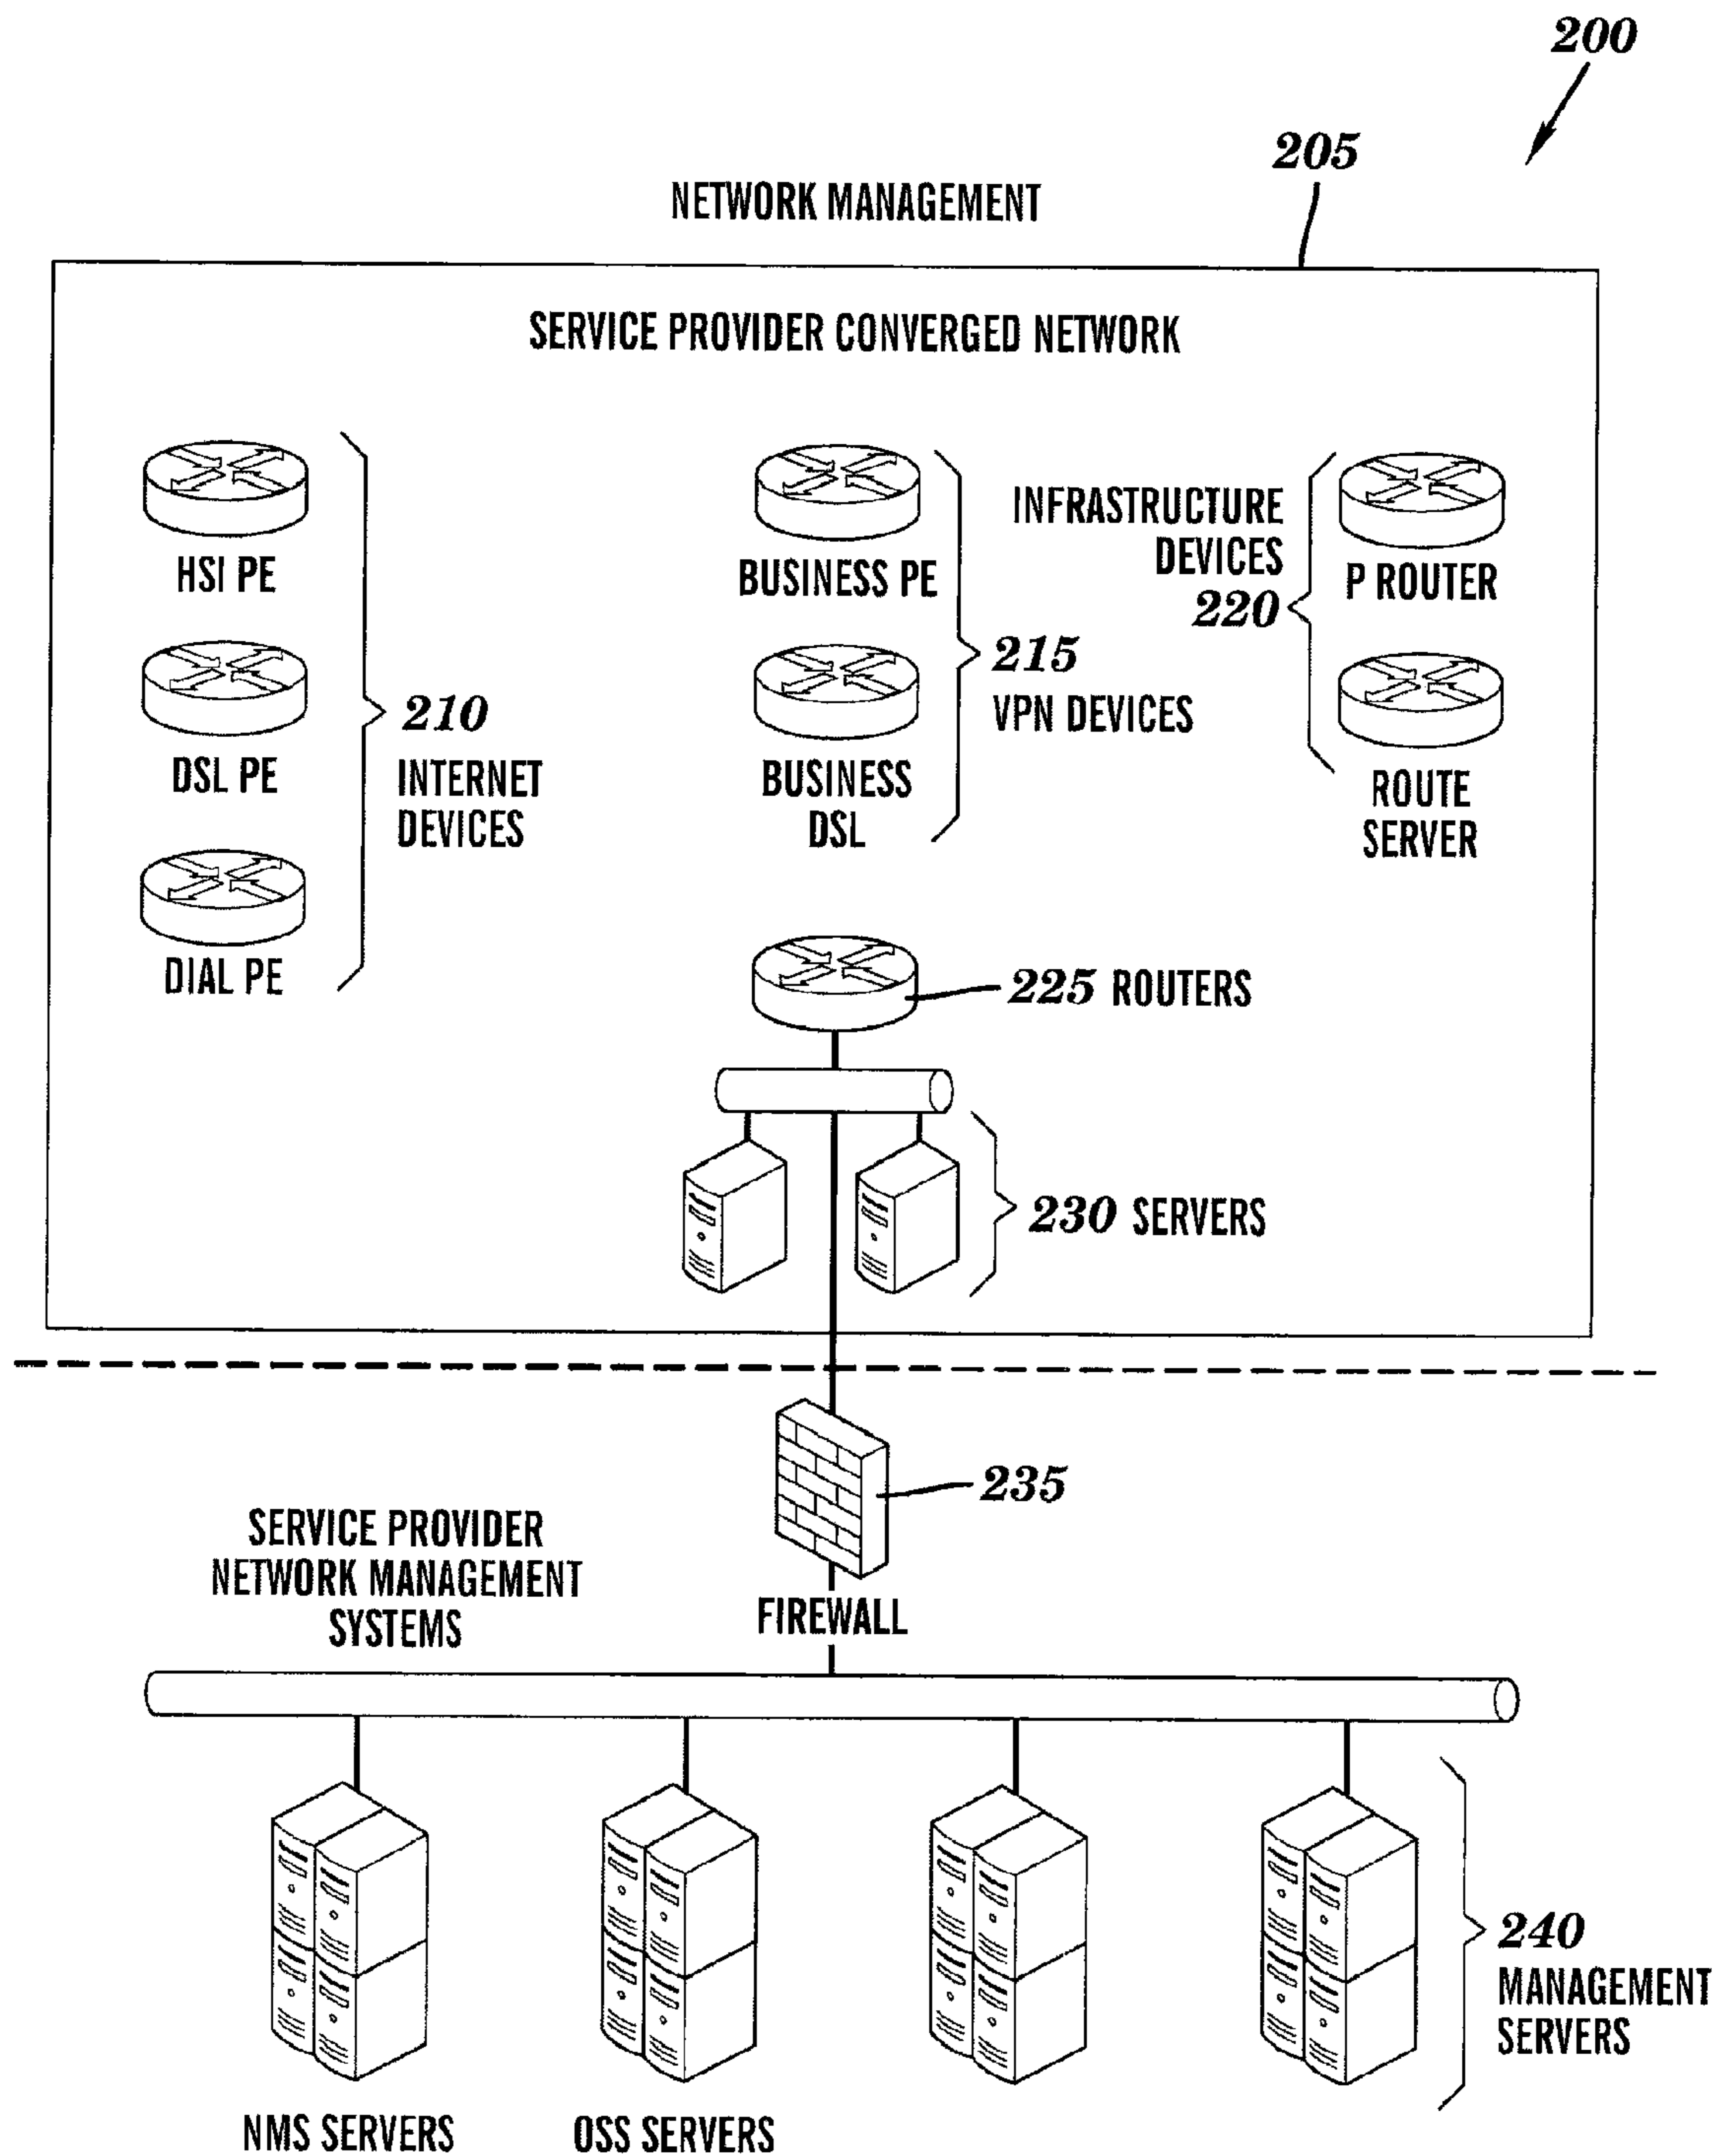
200

205

NETWORK MANAGEMENT

SERVICE PROVIDER CONVERGED NETWORK

HSI PE

DSL PE

DIAL PE

210
INTERNET
DEVICES

BUSINESS PE

BUSINESS
DSL

215
VPN DEVICES

INFRASTRUCTURE
DEVICES
220

P ROUTER

ROUTE
SERVER

225 ROUTERS

230 SERVERS

235

FIREWALL

SERVICE PROVIDER
NETWORK MANAGEMENT
SYSTEMS

240
MANAGEMENT
SERVERS

NMS SERVERS

OSS SERVERS